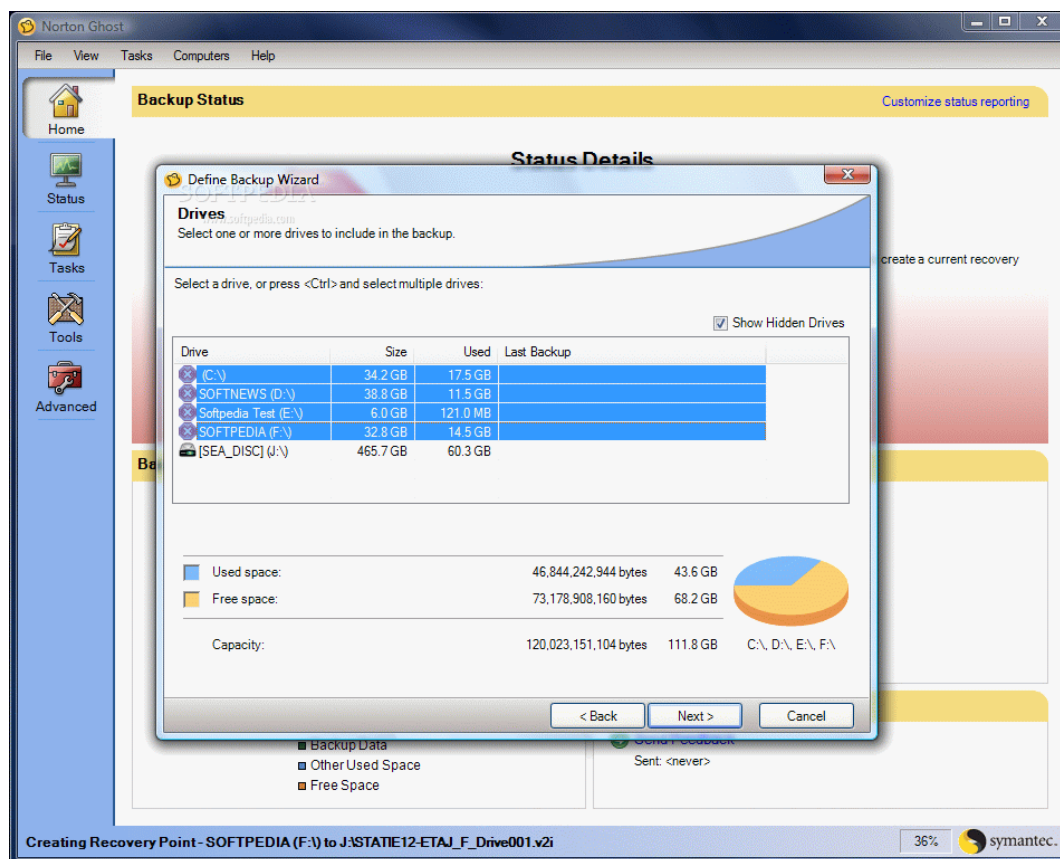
Norton Ghost

File View Tasks Computers Help

Home

Status

Tasks

Tools

Advanced

Backup Status

Customize status reporting

Status Details

create a current recovery

Ba

Define Backup Wizard

Drives
Select one or more drives to include in the backup.

SOFTPEDIA
www.softpedia.com

Select a drive, or press <Ctrl> and select multiple drives:

Show Hidden Drives

| Drive | Size | Used | Last Backup |
|---|---|---|---|
| (C:\) | 34.2 GB | 17.5 GB | |
| SOFTNEWS (D:\) | 38.8 GB | 11.5 GB | |
| Softpedia Test (E:\) | 6.0 GB | 121.0 MB | |
| SOFTPEDIA (F:\) | 32.8 GB | 14.5 GB | |
| [SEA_DISC] (J:\) | 465.7 GB | 60.3 GB | |

Used space: 46,844,242,944 bytes 43.6 GB

Free space: 73,178,908,160 bytes 68.2 GB

Capacity: 120,023,151,104 bytes 111.8 GB C:\, D:\, E:\, F:\

< Back Next > Cancel

Backup Data
Other Used Space
Free Space

Send Feedback
Sent: <never>

Creating Recovery Point - SOFTPEDIA (F:\) to J:\STATIE12-ETAJ_F_Drive001.v2i

36%

symantec.